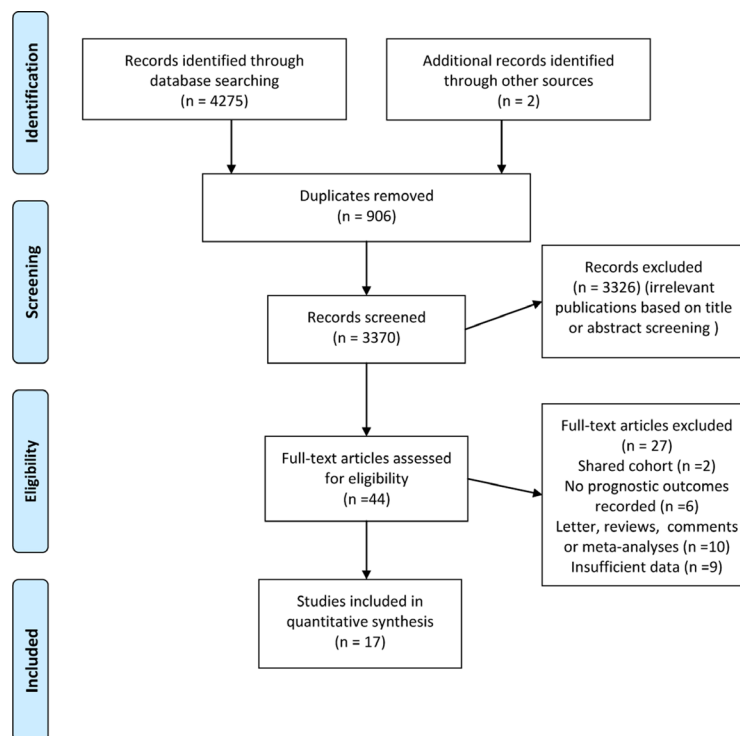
Identification

Records identified through database searching
(n = 4275)

Additional records identified through other sources
(n = 2)

Duplicates removed
(n = 906)

Screening

Records screened
(n = 3370)

Records excluded
(n = 3326) (irrelevant publications based on title or abstract screening )

Eligibility

Full-text articles assessed for eligibility
(n =44)

Full-text articles excluded
(n = 27)
Shared cohort (n =2)
No prognostic outcomes recorded (n =6)
Letter, reviews, comments or meta-analyses (n =10)
Insufficient data (n =9)

Included

Studies included in quantitative synthesis
(n = 17)